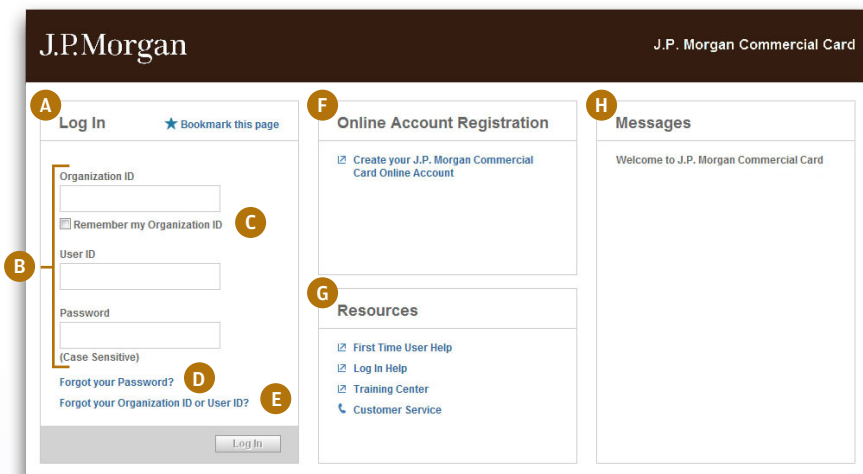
J.P.Morgan

J.P. Morgan Commercial Card

A

Log In

Bookmark this page

B

Organization ID

Remember my Organization ID

C

User ID

Password

(Case Sensitive)

Forgot your Password?

D

Forgot your Organization ID or User ID?

E

Log In

F

Online Account Registration

Create your J.P. Morgan Commercial Card Online Account

G

Resources

First Time User Help

Log In Help

Training Center

Customer Service

H

Messages

Welcome to J.P. Morgan Commercial Card